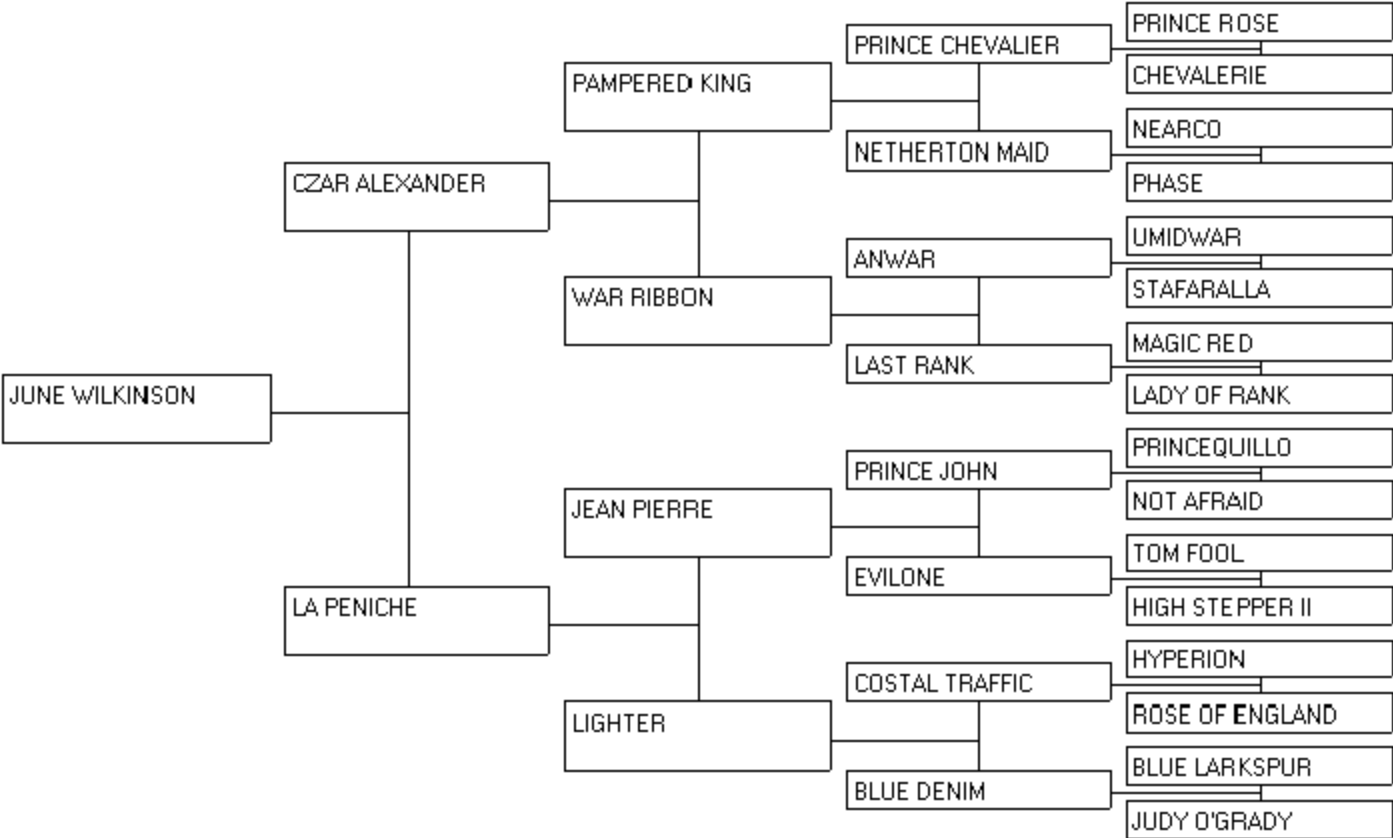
JUNE WILKINSON

CZAR ALEXANDER

PAMPERED KING

PRINCE CHEVALIER

PRINCE ROSE

CHEVALERIE

NETHERTON MAID

NEARCO

PHASE

WAR RIBBON

ANWAR

UMIDWAR

STAFARALLA

LAST RANK

MAGIC RED

LADY OF RANK

LA PENICHE

JEAN PIERRE

PRINCE JOHN

PRINCEQUILLO

NOT AFRAID

EVILONE

TOM FOOL

HIGH STEPPER II

LIGHTER

COSTAL TRAFFIC

HYPERION

ROSE OF ENGLAND

BLUE DENIM

BLUE LARKSPUR

JUDY O'GRADY